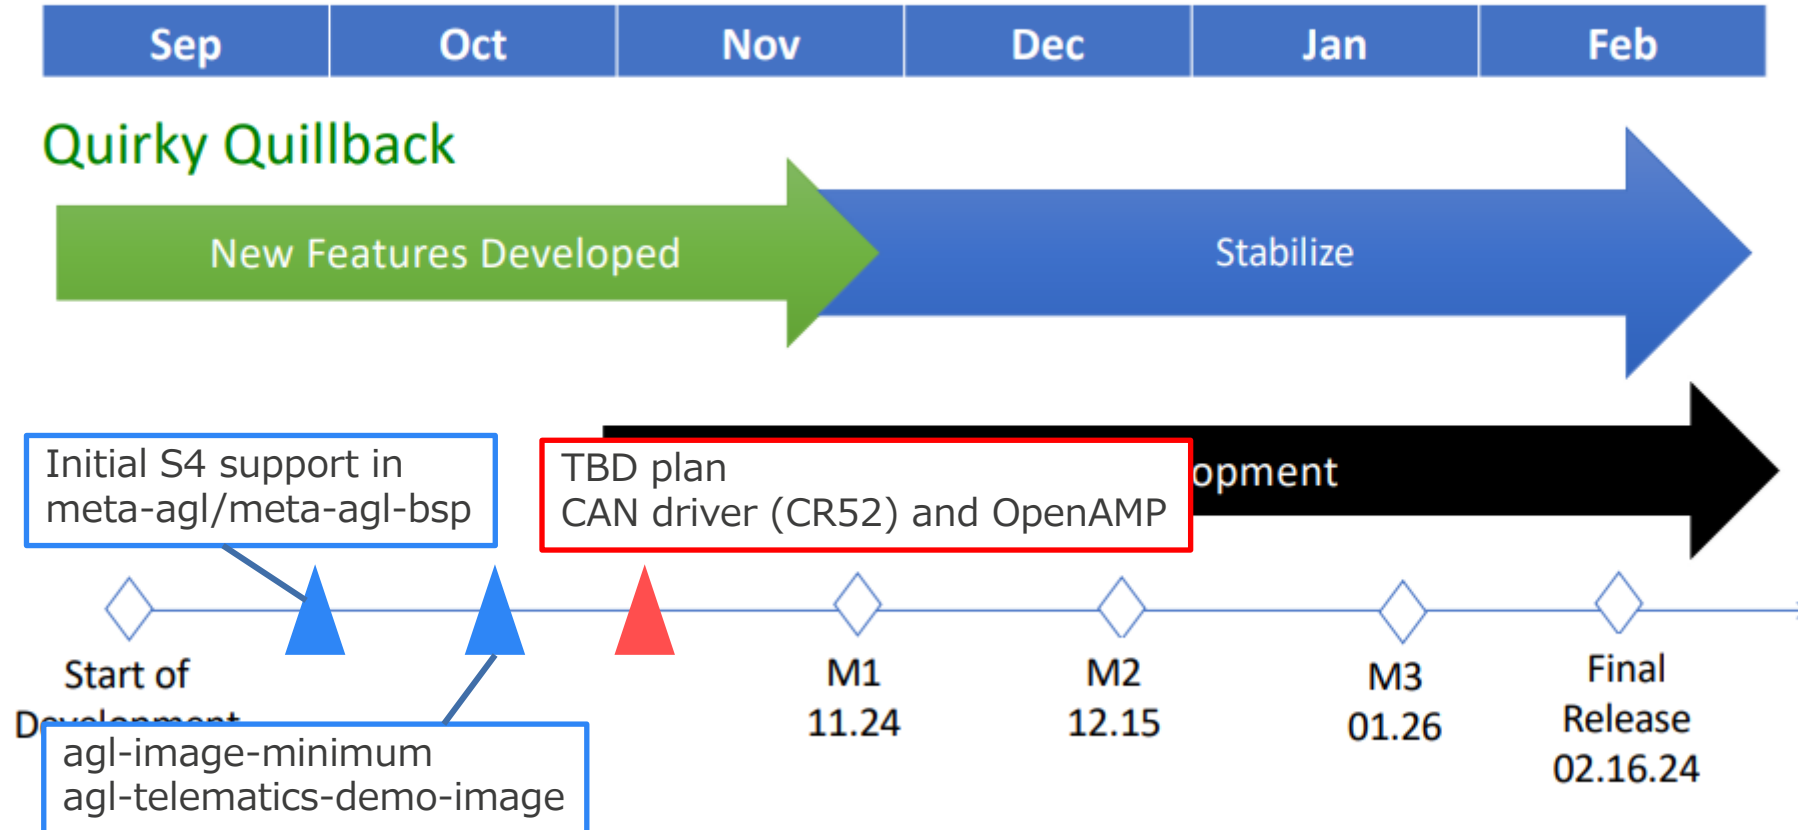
| Sep | Oct | Nov | Dec | Jan | Feb |
|---|---|---|---|---|---|

Quirky Quillback

New Features Developed

Stabilize

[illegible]opment

Initial S4 support in meta-agl/meta-agl-bsp

TBD plan
CAN driver (CR52) and OpenAMP

Start of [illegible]

M1
11.24

M2
12.15

M3
01.26

Final Release
02.16.24

agl-image-minimum
agl-telematics-demo-image